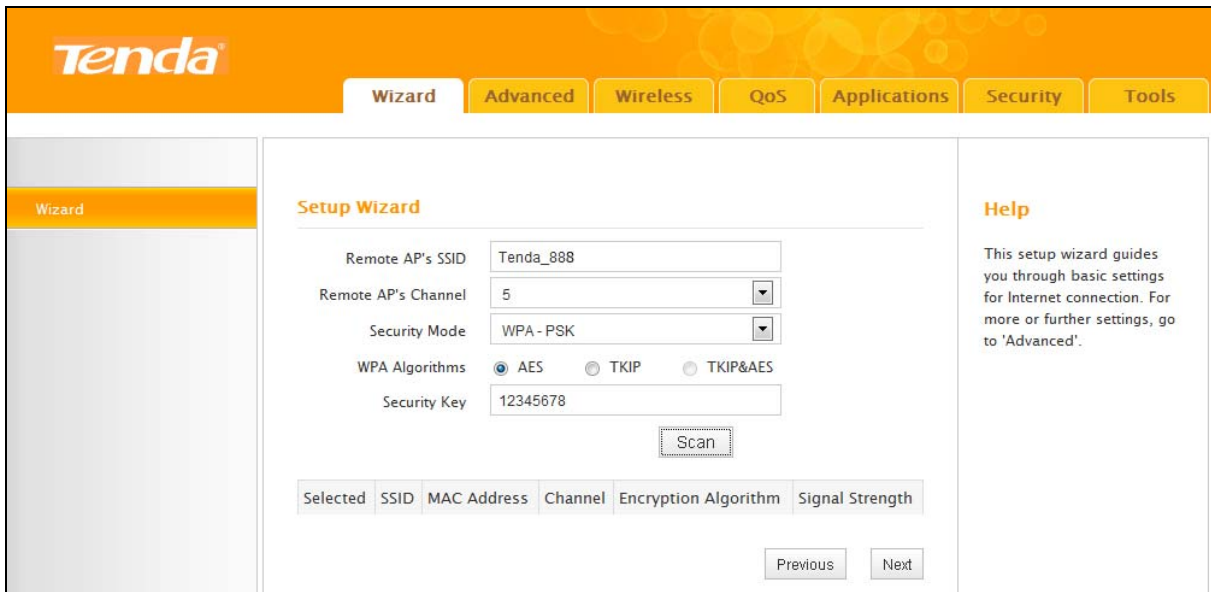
Tenda

Wizard | Advanced | Wireless | QoS | Applications | Security | Tools

Wizard

Setup Wizard

Remote AP's SSID: Tenda_888
Remote AP's Channel: 5
Security Mode: WPA - PSK
WPA Algorithms: AES TKIP TKIP&AES
Security Key: 12345678

Scan

| Selected | SSID | MAC Address | Channel | Encryption Algorithm | Signal Strength |
|---|---|---|---|---|---|

Previous Next

Help

This setup wizard guides you through basic settings for Internet connection. For more or further settings, go to 'Advanced'.